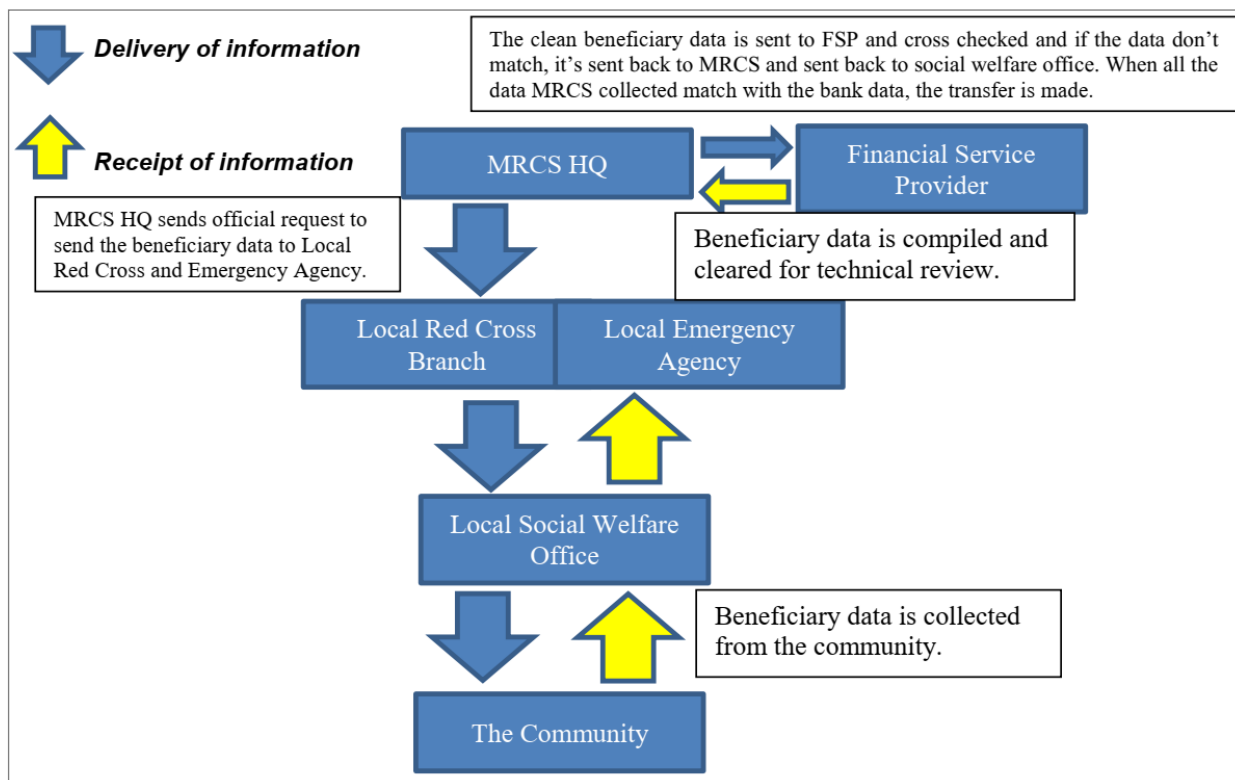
Delivery of information

Receipt of information

The clean beneficiary data is sent to FSP and cross checked and if the data don't match, it's sent back to MRCS and sent back to social welfare office. When all the data MRCS collected match with the bank data, the transfer is made.

MRCS HQ

Financial Service Provider

MRCS HQ sends official request to send the beneficiary data to Local Red Cross and Emergency Agency.

Beneficiary data is compiled and cleared for technical review.

Local Red Cross Branch

Local Emergency Agency

Local Social Welfare Office

Beneficiary data is collected from the community.

The Community